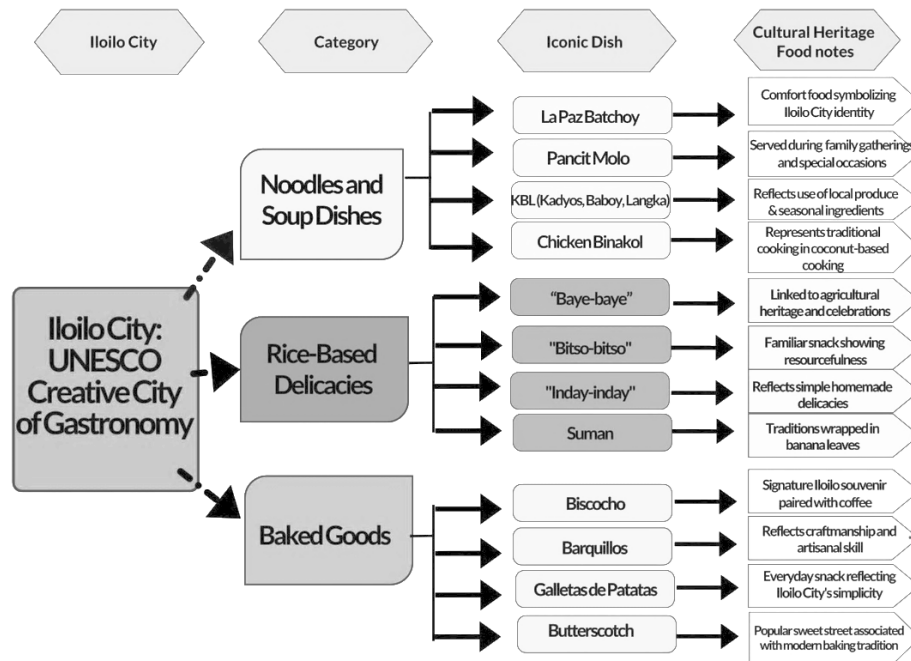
Iloilo City

Category

Iconic Dish

Cultural Heritage Food notes

Iloilo City: UNESCO Creative City of Gastronomy

Noodles and Soup Dishes

La Paz Batchoy

Comfort food symbolizing Iloilo City identity

Pancit Molo

Served during family gatherings and special occasions

KBL (Kadyos, Baboy, Langka)

Reflects use of local produce & seasonal ingredients

Chicken Binakol

Represents traditional cooking in coconut-based cooking

Rice-Based Delicacies

"Baye-baye"

Linked to agricultural heritage and celebrations

"Bitso-bitso"

Familiar snack showing resourcefulness

"Inday-inday"

Reflects simple homemade delicacies

Suman

Traditions wrapped in banana leaves

Baked Goods

Biscocho

Signature Iloilo souvenir paired with coffee

Barquillos

Reflects craftmanship and artisanal skill

Galletas de Patatas

Everyday snack reflecting Iloilo City's simplicity

Butterscotch

Popular sweet street associated with modern baking tradition